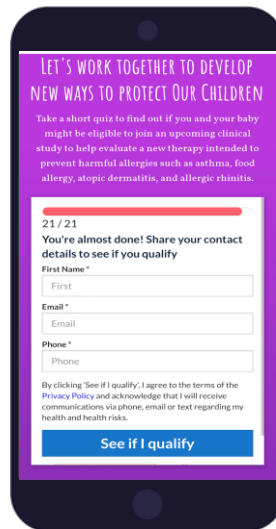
Let's work together to develop new ways to protect Our Children

Take a short quiz to find out if you and your baby might be eligible to join an upcoming clinical study to help evaluate a new therapy intended to prevent harmful allergies such as asthma, food allergy, atopic dermatitis, and allergic rhinitis.

21 / 21

You're almost done! Share your contact details to see if you qualify

First Name *

First

Email *

Email

Phone *

Phone

By clicking 'See if I qualify', I agree to the terms of the Privacy Policy and acknowledge that I will receive communications via phone, email or text regarding my health and health risks.

See if I qualify